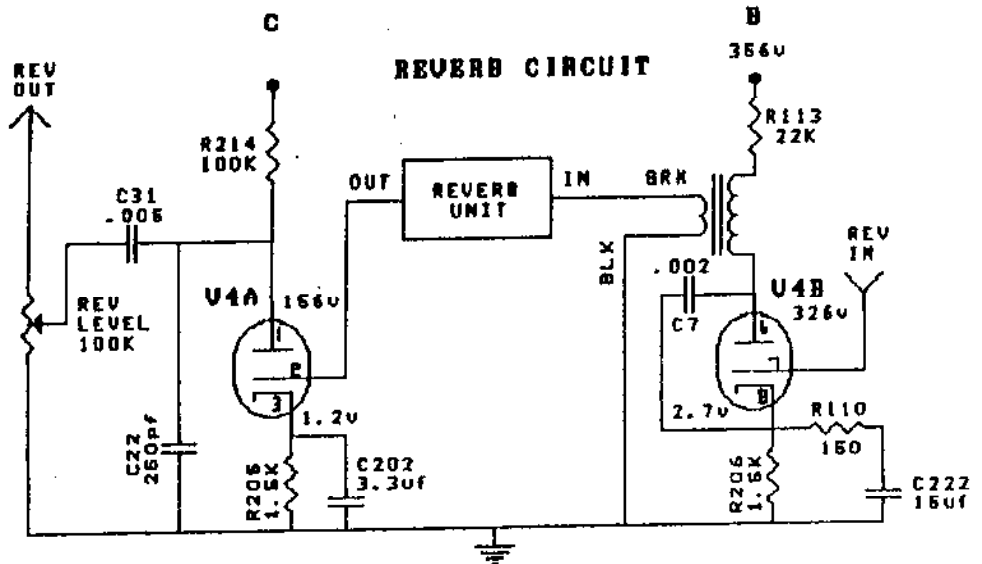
REVERB CIRCUIT

C

B
356v

REV OUT

R214
100K

R113
22K

OUT

REVERB UNIT

IN

GRN

C31
.005

BLK

REV IN

.002

V4A

156v

U4B

REV LEVEL 100K

C7

326v

1

2

3

6

7

8

C22
260pf

1.2v

2.7v

R110
150

R206
1.5K

C202
3.3uf

R206
1.5K

C222
15uf